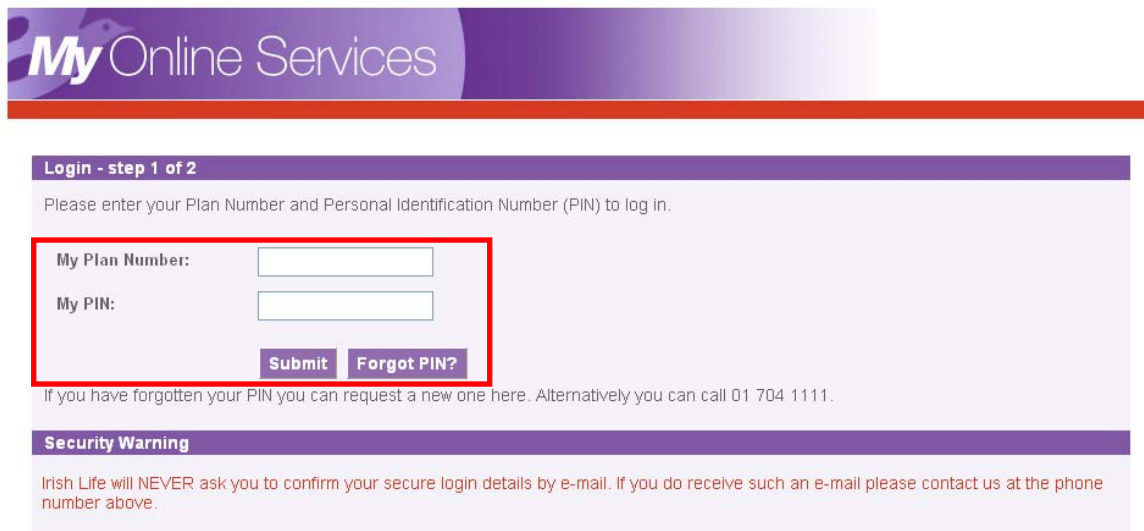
My Online Services

Login - step 1 of 2

Please enter your Plan Number and Personal Identification Number (PIN) to log in.

My Plan Number:

My PIN:

Submit Forgot PIN?

If you have forgotten your PIN you can request a new one here. Alternatively you can call 01 704 1111.

Security Warning

Irish Life will NEVER ask you to confirm your secure login details by e-mail. If you do receive such an e-mail please contact us at the phone number above.